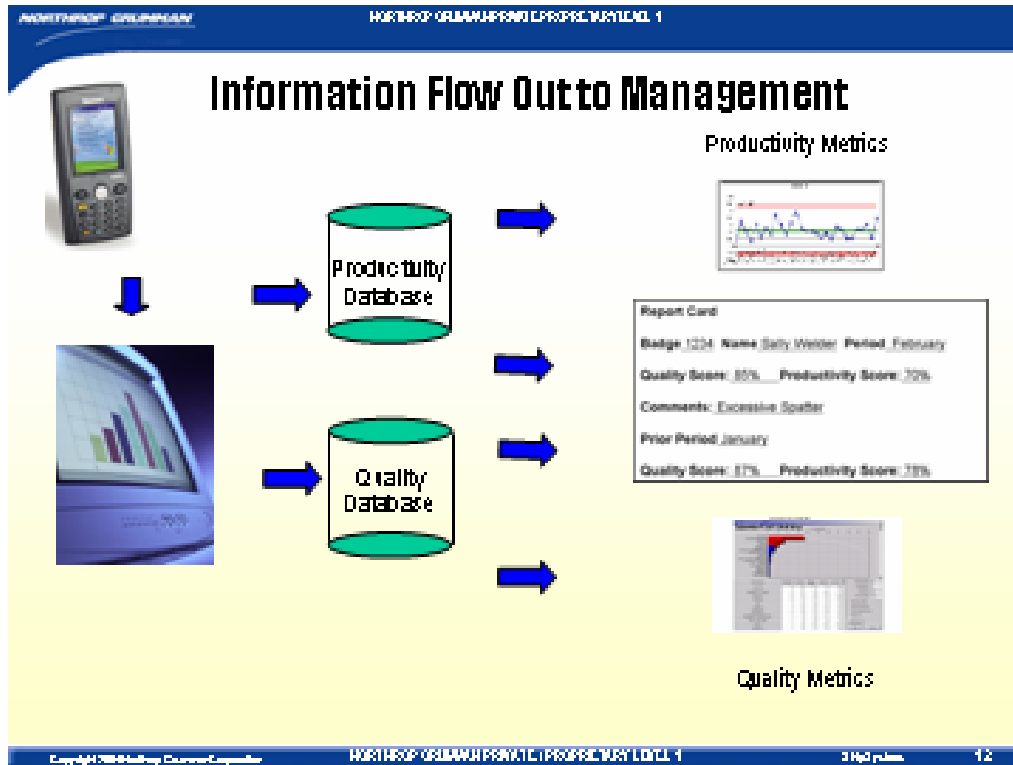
NORTHROP GRUMMAN

NORTHROP GRUMMAN PRIVATE/PROPRIETARY LEVEL 1

Information Flow Out to Management

Productivity Metrics

Productivity Database

Quality Database

Report Card

Badge 1234 Name Sally Webber Period February

Quality Score: 85% Productivity Score: 70%

Comments: Excessive Spatter

Prior Period January

Quality Score: 87% Productivity Score: 78%

Quality Metrics

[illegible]

NORTHROP GRUMMAN PRIVATE/PROPRIETARY LEVEL 1

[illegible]

12